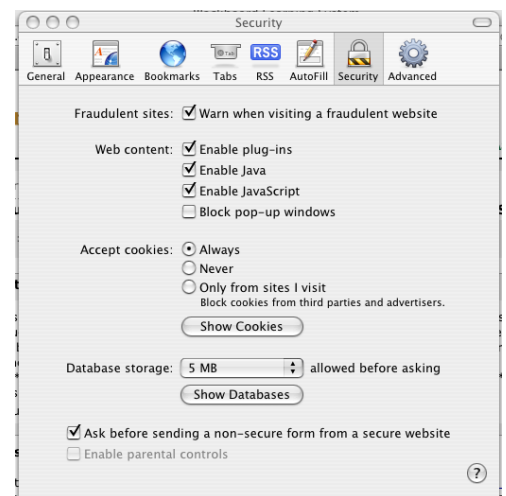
Security

General Appearance Bookmarks Tabs RSS AutoFill Security Advanced

Fraudulent sites: ☑ Warn when visiting a fraudulent website

Web content: ☑ Enable plug-ins
☑ Enable Java
☑ Enable JavaScript
☐ Block pop-up windows

Accept cookies: ⦿ Always
○ Never
○ Only from sites I visit
Block cookies from third parties and advertisers.
Show Cookies

Database storage: 5 MB allowed before asking
Show Databases

☑ Ask before sending a non-secure form from a secure website
☐ Enable parental controls

?